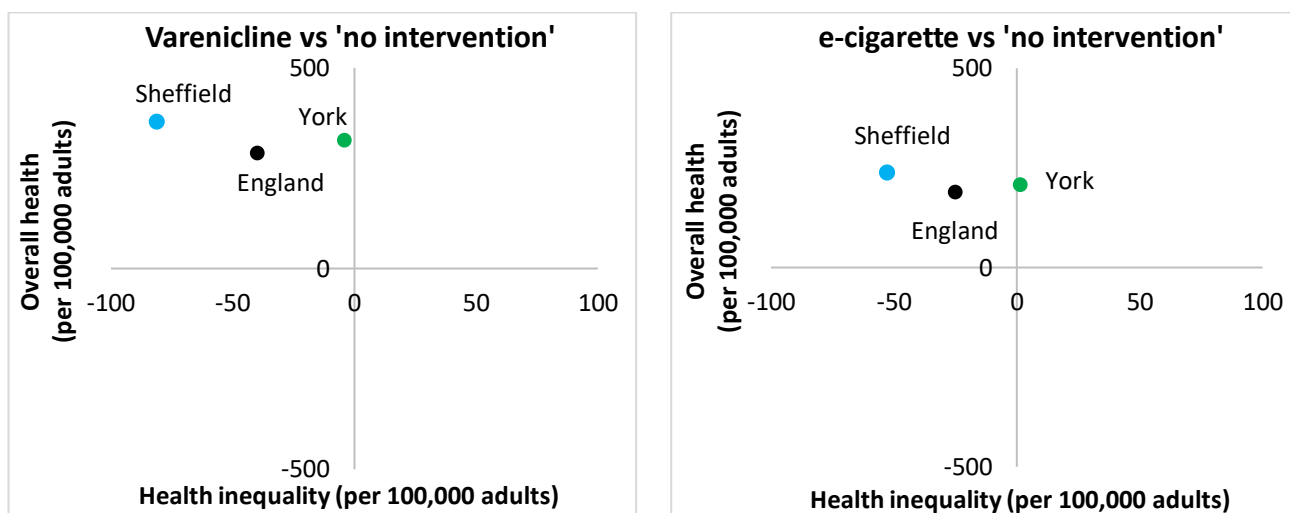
Varenicline vs 'no intervention'

500

Sheffield

York

England

Overall health (per 100,000 adults)

0

-100

-50

50

100

-500

Health inequality (per 100,000 adults)

e-cigarette vs 'no intervention'

500

Sheffield

York

England

Overall health (per 100,000 adults)

0

-100

-50

0

50

100

-500

Health inequality (per 100,000 adults)